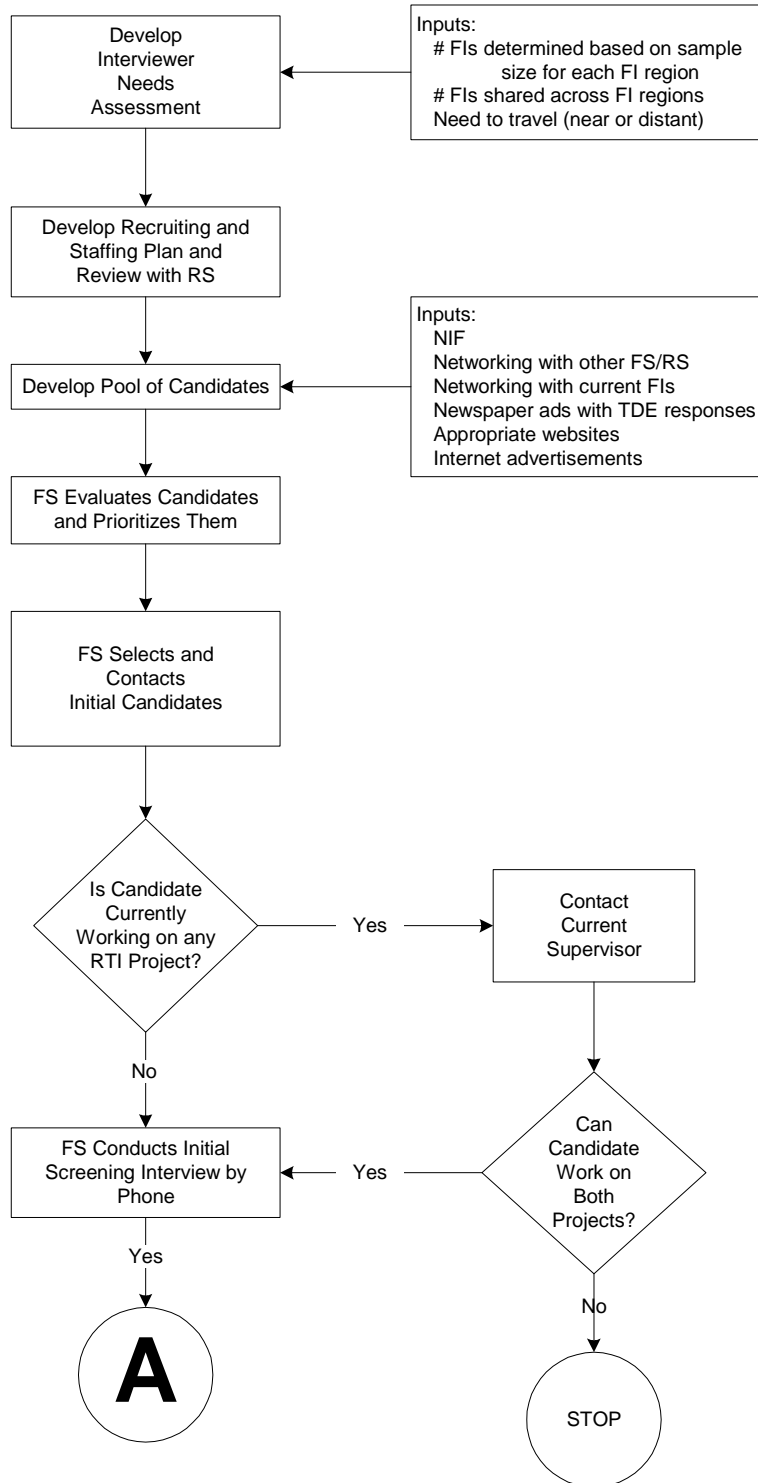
Develop Interviewer Needs Assessment

Inputs:
# FIs determined based on sample size for each FI region
# FIs shared across FI regions
Need to travel (near or distant)

Develop Recruiting and Staffing Plan and Review with RS

Develop Pool of Candidates

Inputs:
NIF
Networking with other FS/RS
Networking with current FIs
Newspaper ads with TDE responses
Appropriate websites
Internet advertisements

FS Evaluates Candidates and Prioritizes Them

FS Selects and Contacts Initial Candidates

Is Candidate Currently Working on any RTI Project?

Yes

Contact Current Supervisor

No

FS Conducts Initial Screening Interview by Phone

Yes

Can Candidate Work on Both Projects?

Yes

No

A

STOP